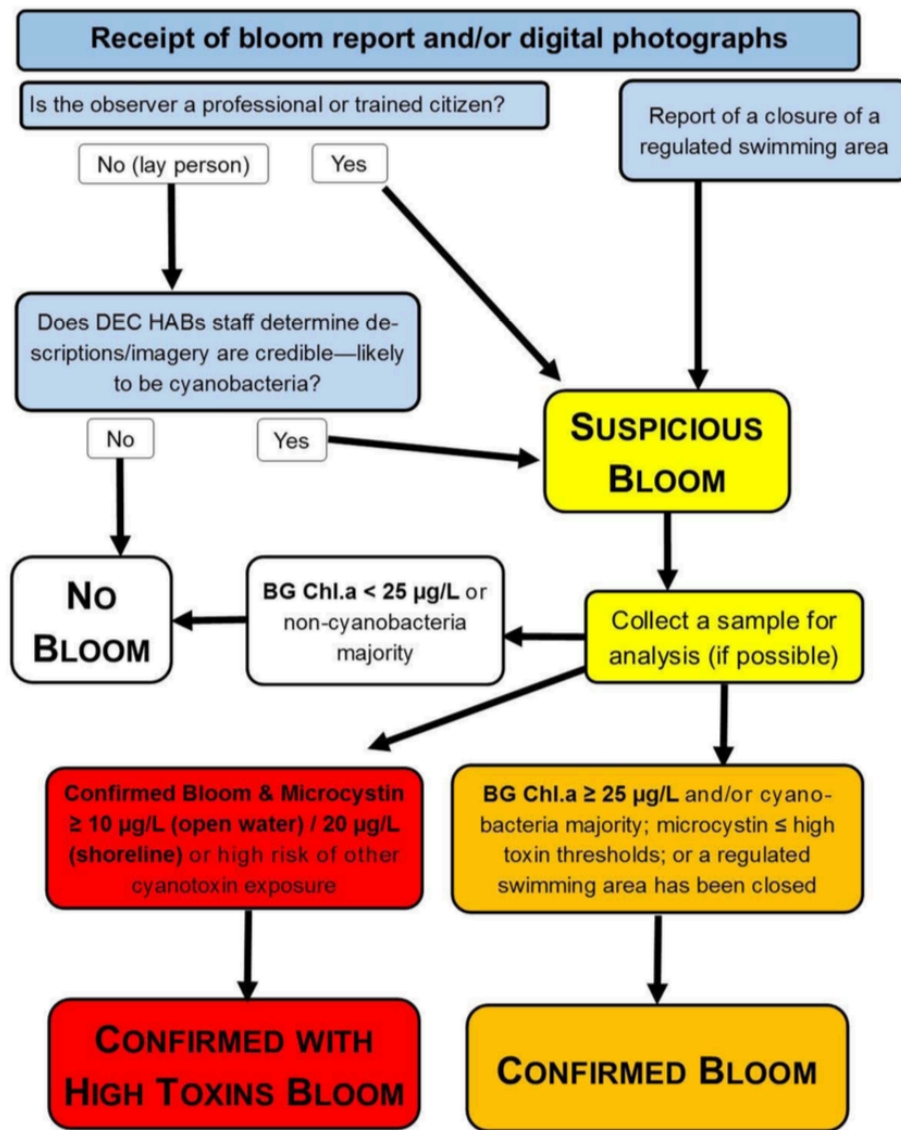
Receipt of bloom report and/or digital photographs

Is the observer a professional or trained citizen?

Report of a closure of a regulated swimming area

No (lay person)

Yes

Does DEC HABs staff determine descriptions/imagery are credible—likely to be cyanobacteria?

No

Yes

SUSPICIOUS BLOOM

NO BLOOM

BG Chl.a < 25 µg/L or non-cyanobacteria majority

Collect a sample for analysis (if possible)

Confirmed Bloom & Microcystin ≥ 10 µg/L (open water) / 20 µg/L (shoreline) or high risk of other cyanotoxin exposure

BG Chl.a ≥ 25 µg/L and/or cyanobacteria majority; microcystin ≤ high toxin thresholds; or a regulated swimming area has been closed

CONFIRMED WITH HIGH TOXINS BLOOM

CONFIRMED BLOOM